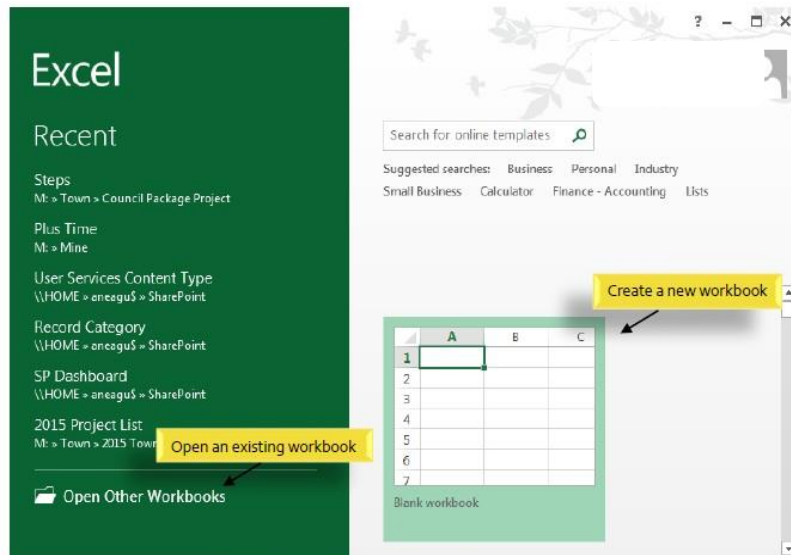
Excel

Recent

Steps
M: » Town » Council Package Project

Plus Time
M: » Mine

User Services Content Type
\\HOME » aneagu$ » SharePoint

Record Category
\\HOME » aneagu$ » SharePoint

SP Dashboard
\\HOME » aneagu$ » SharePoint

2015 Project List
M: » Town » 2015 Town

Open an existing workbook

Open Other Workbooks

? – ☐ ×

Search for online templates

Suggested searches: Business Personal Industry
Small Business Calculator Finance - Accounting Lists

Create a new workbook

| | A | B | C |
|---|---|---|---|
| 1 | | | |
| 2 | | | |
| 3 | | | |
| 4 | | | |
| 5 | | | |
| 6 | | | |
| 7 | | | |

Blank workbook